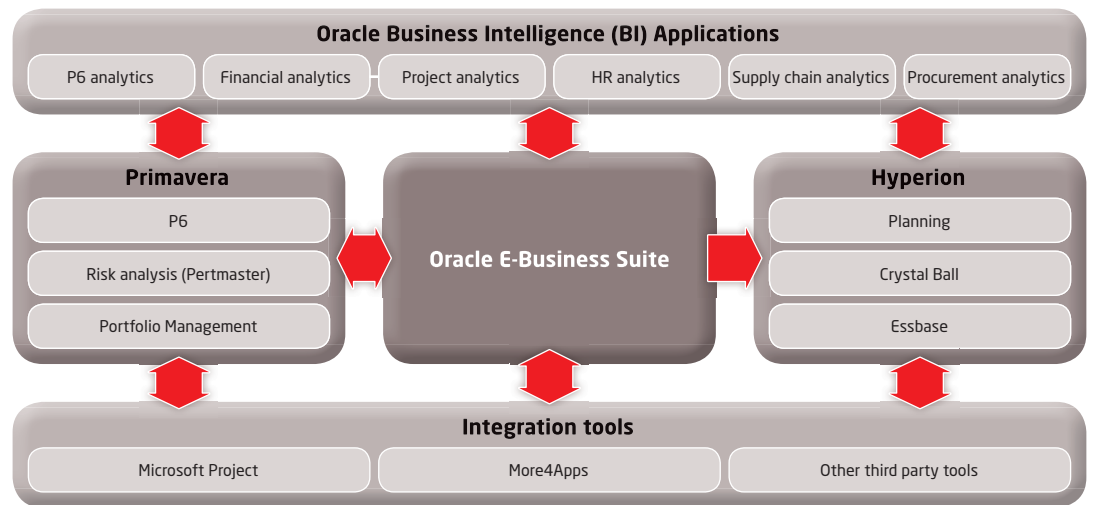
Oracle Business Intelligence (BI) Applications

P6 analytics
Financial analytics
Project analytics
HR analytics
Supply chain analytics
Procurement analytics

Primavera
P6
Risk analysis (Pertmaster)
Portfolio Management

Oracle E-Business Suite

Hyperion
Planning
Crystal Ball
Essbase

Integration tools
Microsoft Project
More4Apps
Other third party tools